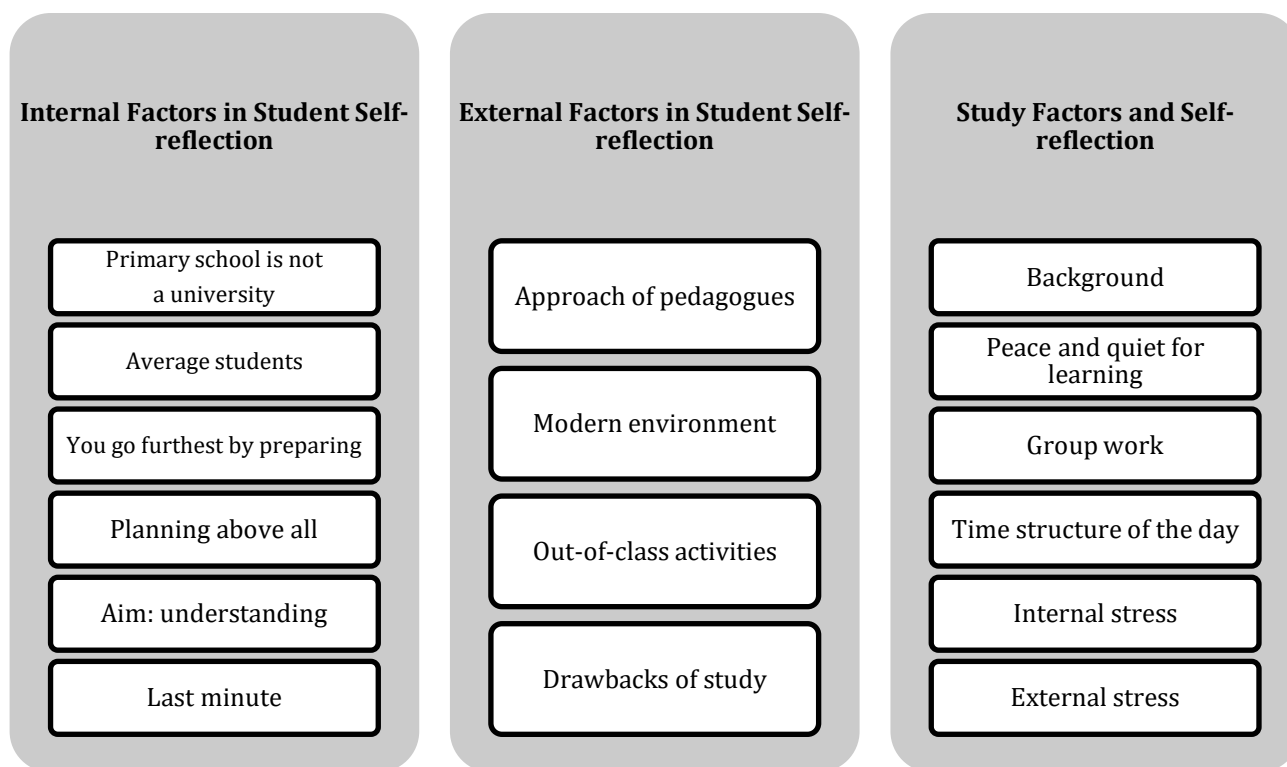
Internal Factors in Student Self-reflection

Primary school is not a university

Average students

You go furthest by preparing

Planning above all

Aim: understanding

Last minute

External Factors in Student Self-reflection

Approach of pedagogues

Modern environment

Out-of-class activities

Drawbacks of study

Study Factors and Self-reflection

Background

Peace and quiet for learning

Group work

Time structure of the day

Internal stress

External stress